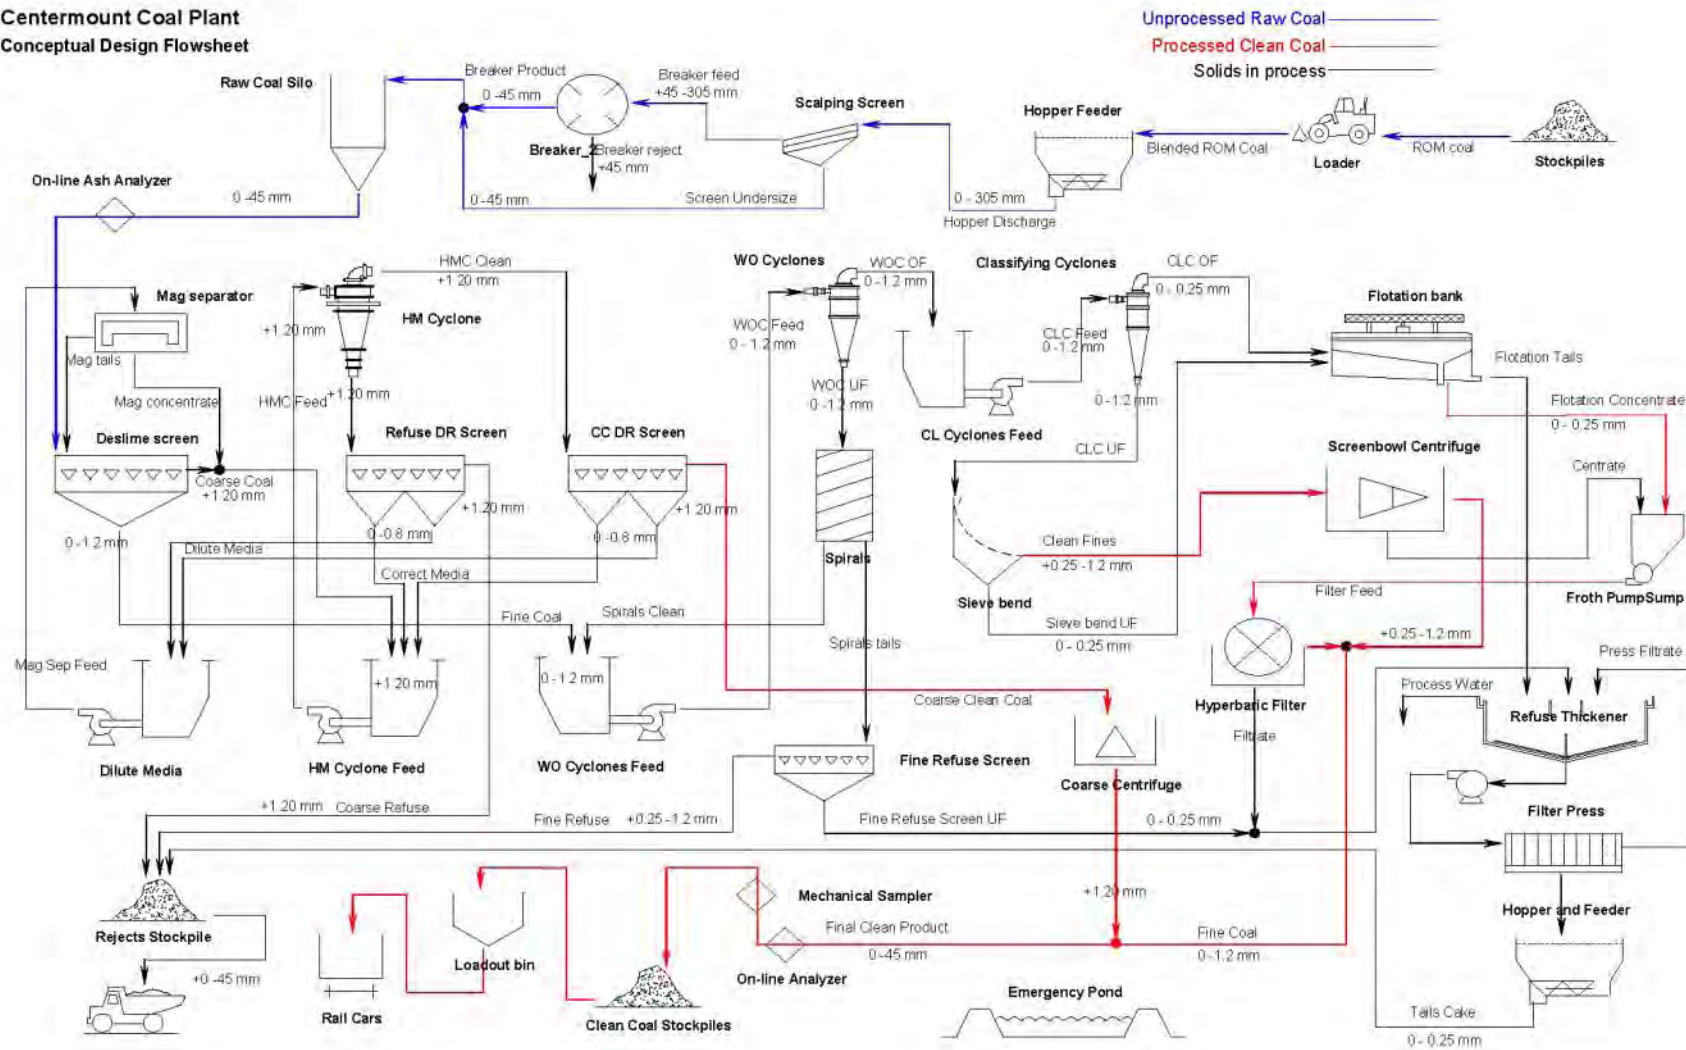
Centermount Coal Plant
Conceptual Design Flowsheet

Unprocessed Raw Coal
Processed Clean Coal
Solids in process

Raw Coal Silo
Breaker Product
0 -45 mm
Breaker feed
+45 -305 mm
Scalping Screen
Hopper Feeder
Breaker_2
Breaker reject
+45 mm
Blended ROM Coal
Loader
ROM coal
Stockpiles
On-line Ash Analyzer
0 -45 mm
0 -45 mm
Screen Undersize
0 - 305 mm
Hopper Discharge

HMC Clean
+1 20 mm
WO Cyclones
WOC OF
0 -1.2 mm
Classifying Cyclones
CLC OF
0 - 0.25 mm
Flotation bank
Mag separator
+1.20 mm
HM Cyclone
WOC Feed
0 - 1.2 mm
CLC Feed
0 -1.2 mm
Flotation Tails
Mag tails
WOC UF
0 -1.2 mm
0 -1.2 mm
Mag concentrate
HMC Feed
+1.20 mm
Flotation Concentrate
0 - 0.25 mm
Deslime screen
Refuse DR Screen
CC DR Screen
CL Cyclones Feed
CLC UF
Screenbowl Centrifuge
Centrate
Coarse Coal
+1.20 mm
+1.20 mm
+1.20 mm
0 -1.2 mm
0 -0.8 mm
0 -0.8 mm
Dilute Media
Spirals
Clean Fines
+0.25 -1.2 mm
Correct Media
Sieve bend
Filter Feed
Froth PumpSump
Fine Coal
Spirals Clean
Sieve bend UF
0 - 0.25 mm
+0.25 -1.2 mm
Spirals tails
Press Filtrate
Mag Sep Feed
+1.20 mm
0 -1.2 mm
Process Water
Coarse Clean Coal
Hyperbaric Filter
Refuse Thickener
Filtrate
Dilute Media
HM Cyclone Feed
WO Cyclones Feed
Fine Refuse Screen
Coarse Centrifuge
Filter Press
+1.20 mm
Coarse Refuse
Fine Refuse
+0.25 -1.2 mm
Fine Refuse Screen UF
0 - 0.25 mm
+1.20 mm
Mechanical Sampler
Hopper and Feeder
Final Clean Product
Fine Coal
0 -45 mm
0 -1.2 mm
Rejects Stockpile
+0 -45 mm
Loadout bin
On-line Analyzer
Emergency Pond
Rail Cars
Clean Coal Stockpiles
Tails Cake
0 - 0.25 mm